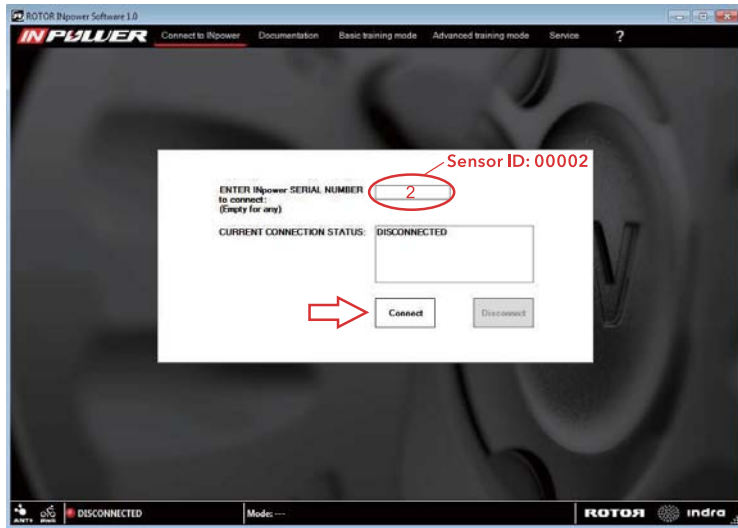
ROTOR INpower Software 1.0

INPOWER

Connect to INpower Documentation Basic training mode Advanced training mode Service ?

Sensor ID: 00002

ENTER INpower SERIAL NUMBER to connect: (Empty for any)

2

CURRENT CONNECTION STATUS:

DISCONNECTED

Connect

Disconnect

ANT+ Watt

DISCONNECTED

Mode: ---

ROTOR

indra